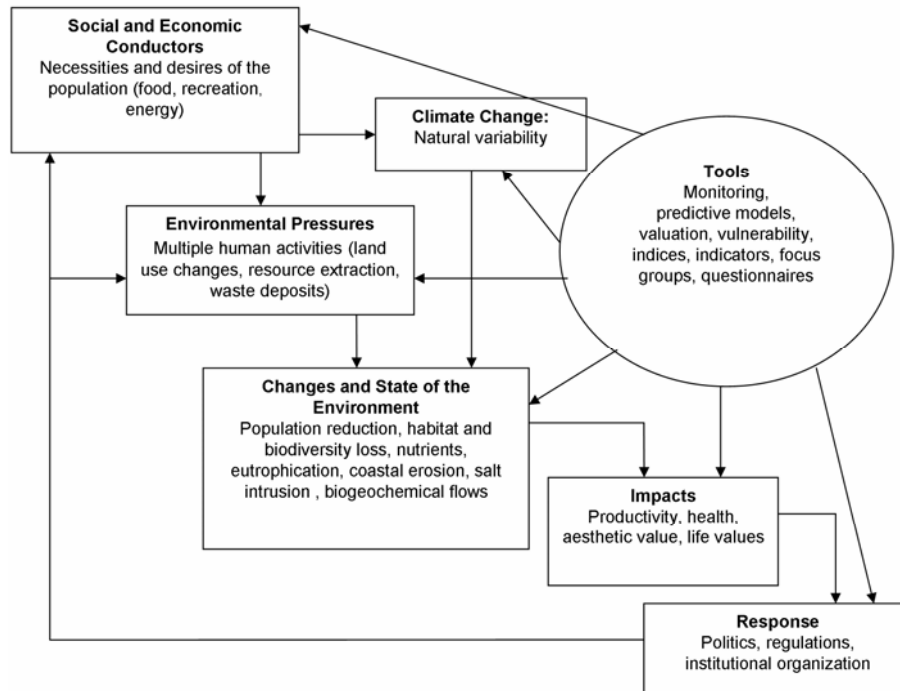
**Social and Economic Conductors**
Necessities and desires of the population (food, recreation, energy)

**Climate Change:**
Natural variability

**Tools**
Monitoring, predictive models, valuation, vulnerability, indices, indicators, focus groups, questionnaires

**Environmental Pressures**
Multiple human activities (land use changes, resource extraction, waste deposits)

**Changes and State of the Environment**
Population reduction, habitat and biodiversity loss, nutrients, eutrophication, coastal erosion, salt intrusion , biogeochemical flows

**Impacts**
Productivity, health, aesthetic value, life values

**Response**
Politics, regulations, institutional organization